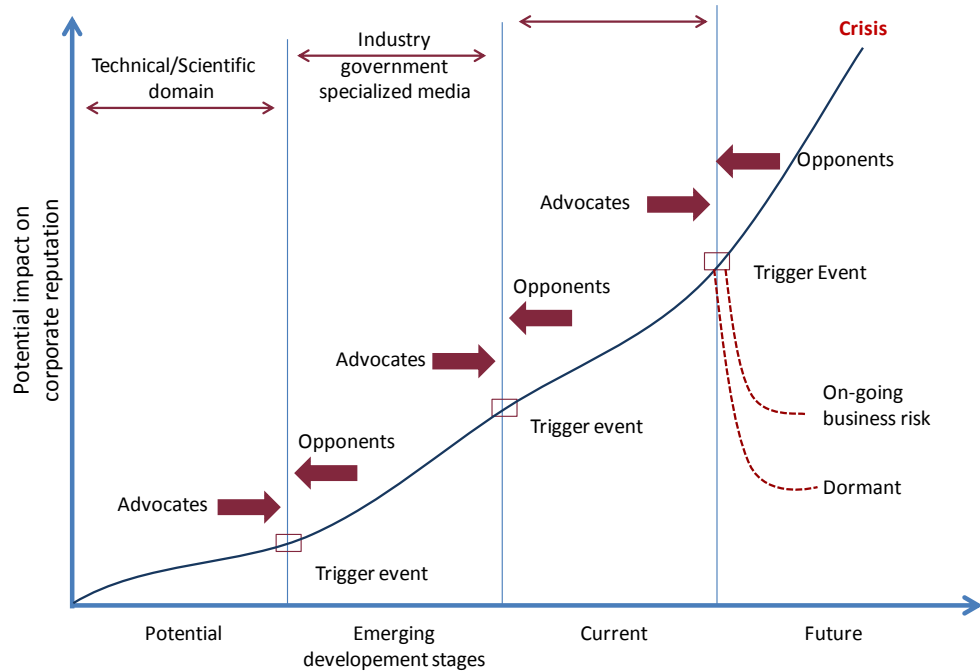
Crisis

Technical/Scientific domain

Industry government specialized media

Opponents

Advocates

Trigger Event

Opponents

Advocates

On-going business risk

Trigger event

Opponents

Dormant

Advocates

Trigger event

Potential impact on corporate reputation

Potential

Emerging developement stages

Current

Future